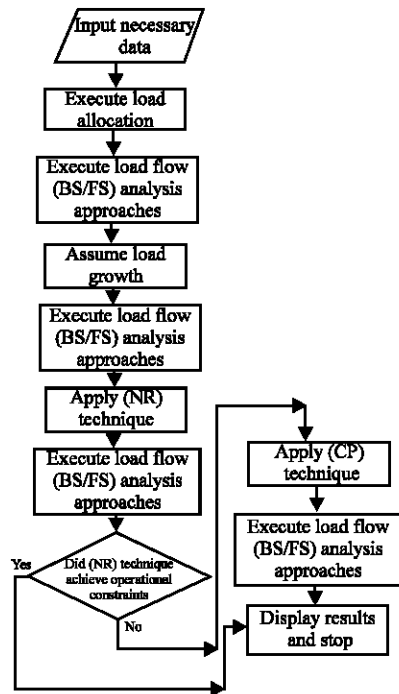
Input necessary data

Execute load allocation

Execute load flow (BS/FS) analysis approaches

Assume load growth

Execute load flow (BS/FS) analysis approaches

Apply (NR) technique

Execute load flow (BS/FS) analysis approaches

Did (NR) technique achieve operational constraints

Yes

No

Apply (CP) technique

Execute load flow (BS/FS) analysis approaches

Display results and stop